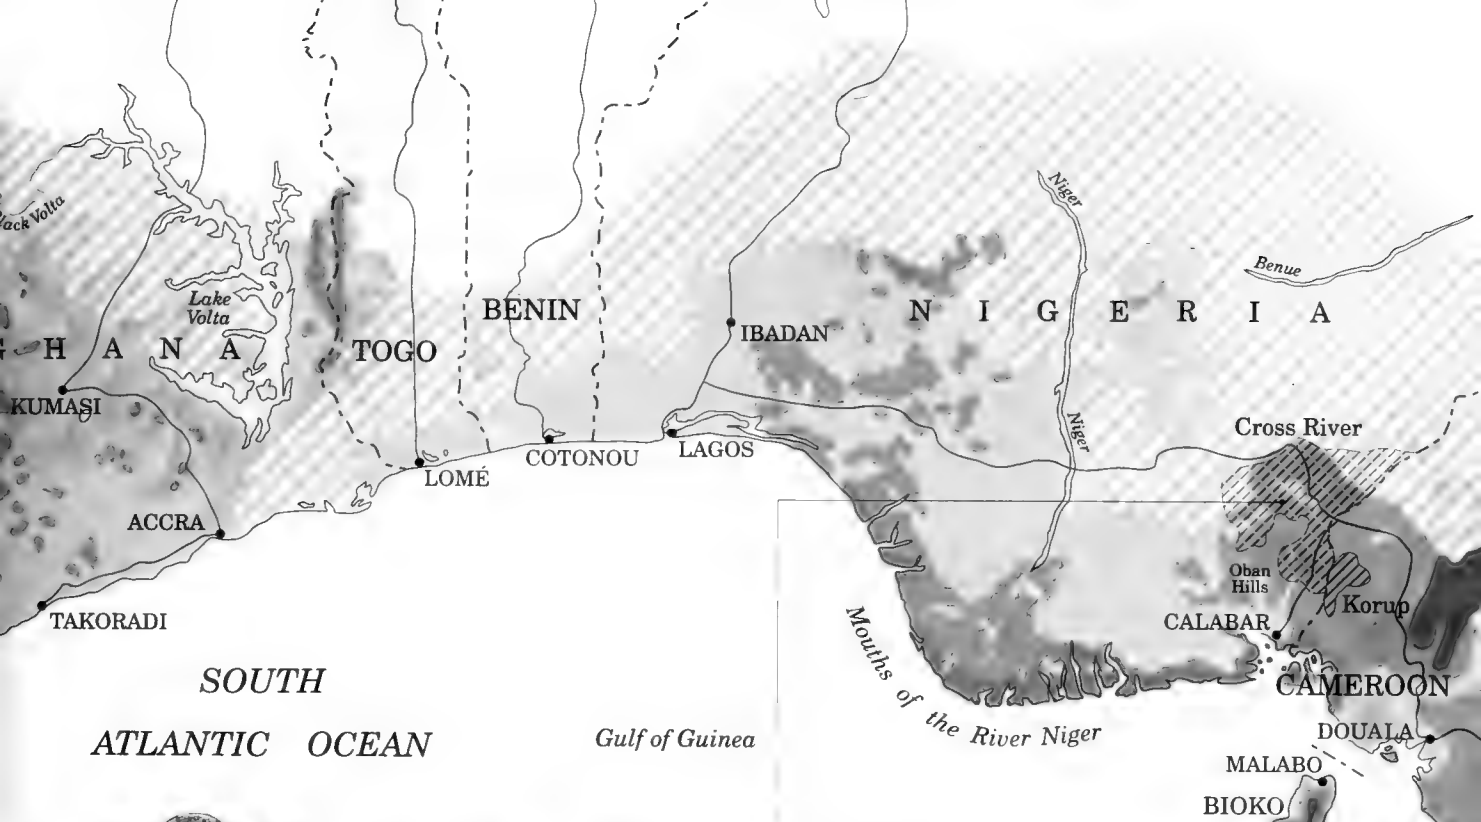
Black Volta
Lake Volta
GHANA
KUMASI
ACCRA
TAKORADI
TOGO
LOMÉ
BENIN
COTONOU
LAGOS
IBADAN
NIGERIA
Niger
Niger
Benue
Cross River
Oban Hills
Korup
CALABAR
CAMEROON
DOUALA
MALABO
BIOKO
Mouths of the River Niger
SOUTH ATLANTIC OCEAN
Gulf of Guinea